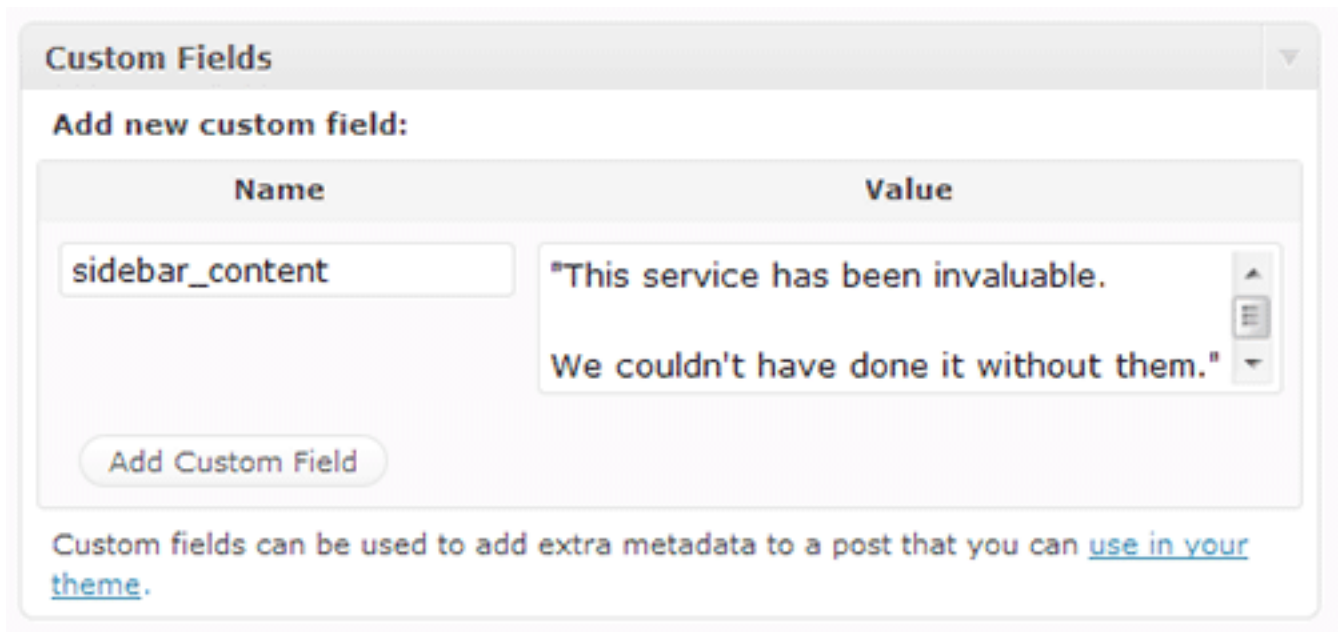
Custom Fields

Add new custom field:

| Name | Value |
|---|---|
| sidebar_content | "This service has been invaluable.<br><br>We couldn't have done it without them." |

Add Custom Field

Custom fields can be used to add extra metadata to a post that you can use in your theme.